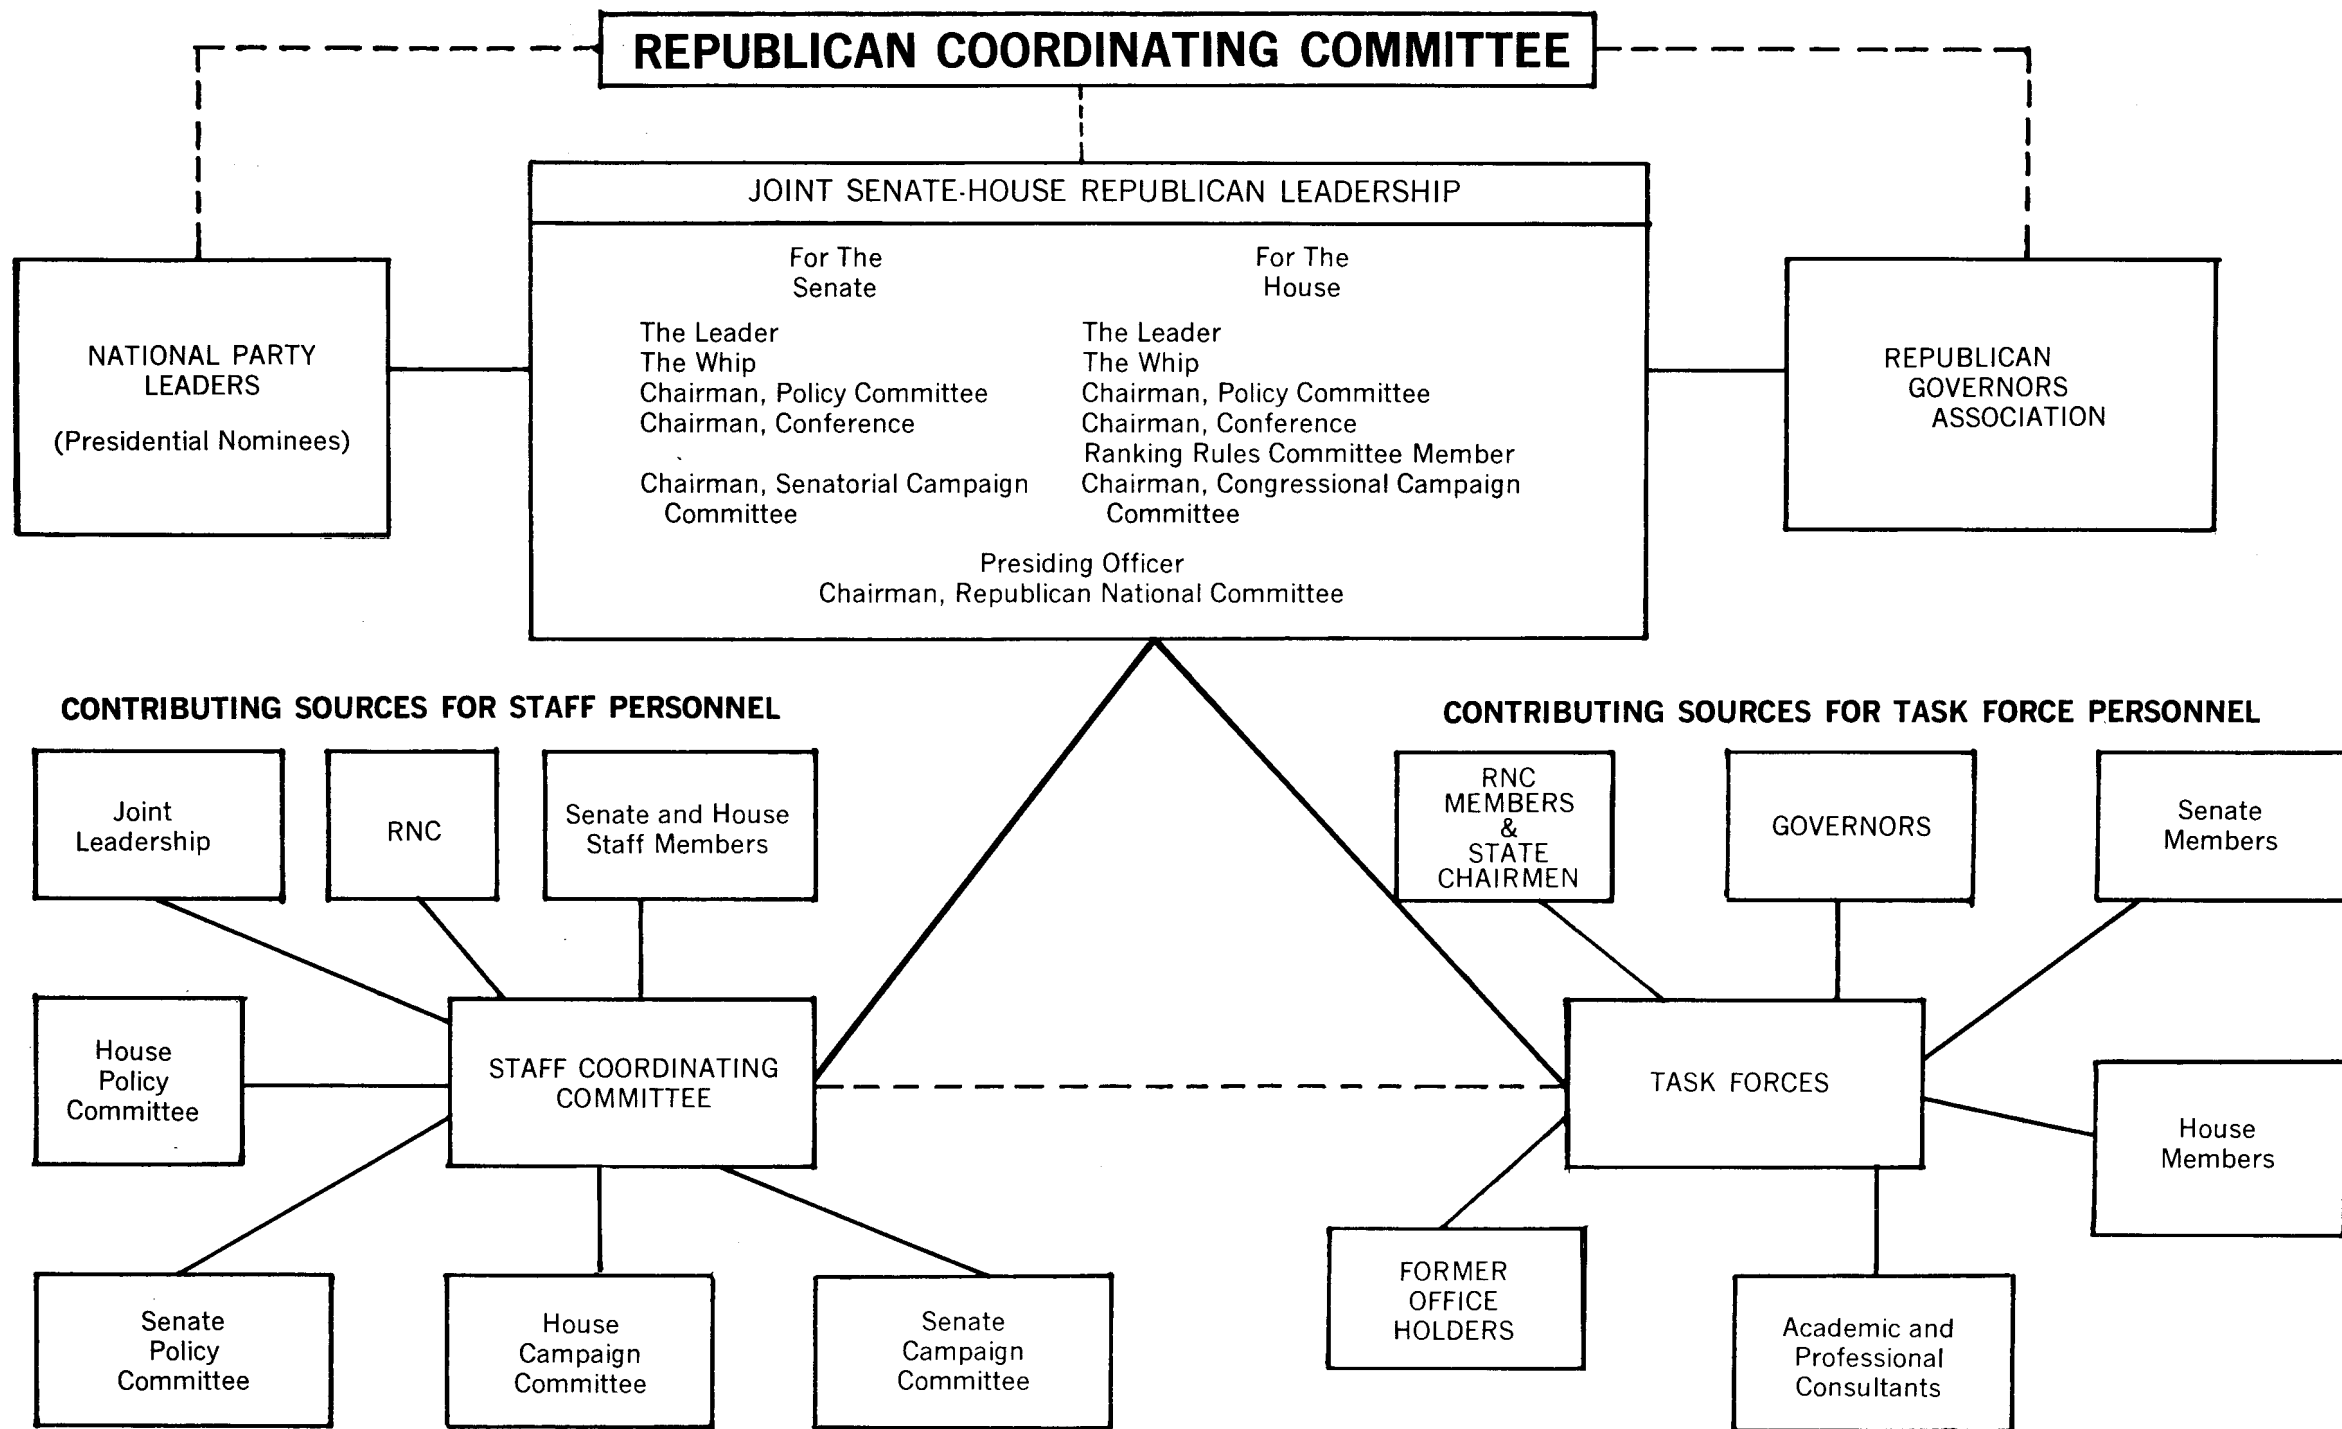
REPUBLICAN COORDINATING COMMITTEE

JOINT SENATE-HOUSE REPUBLICAN LEADERSHIP

For The Senate

The Leader
The Whip
Chairman, Policy Committee
Chairman, Conference
Chairman, Senatorial Campaign Committee

For The House

The Leader
The Whip
Chairman, Policy Committee
Chairman, Conference
Ranking Rules Committee Member
Chairman, Congressional Campaign Committee

Presiding Officer
Chairman, Republican National Committee

NATIONAL PARTY LEADERS

(Presidential Nominees)

REPUBLICAN GOVERNORS ASSOCIATION

CONTRIBUTING SOURCES FOR STAFF PERSONNEL

Joint Leadership

RNC

Senate and House Staff Members

House Policy Committee

STAFF COORDINATING COMMITTEE

Senate Policy Committee

House Campaign Committee

Senate Campaign Committee

CONTRIBUTING SOURCES FOR TASK FORCE PERSONNEL

RNC MEMBERS & STATE CHAIRMEN

GOVERNORS

Senate Members

TASK FORCES

House Members

FORMER OFFICE HOLDERS

Academic and Professional Consultants